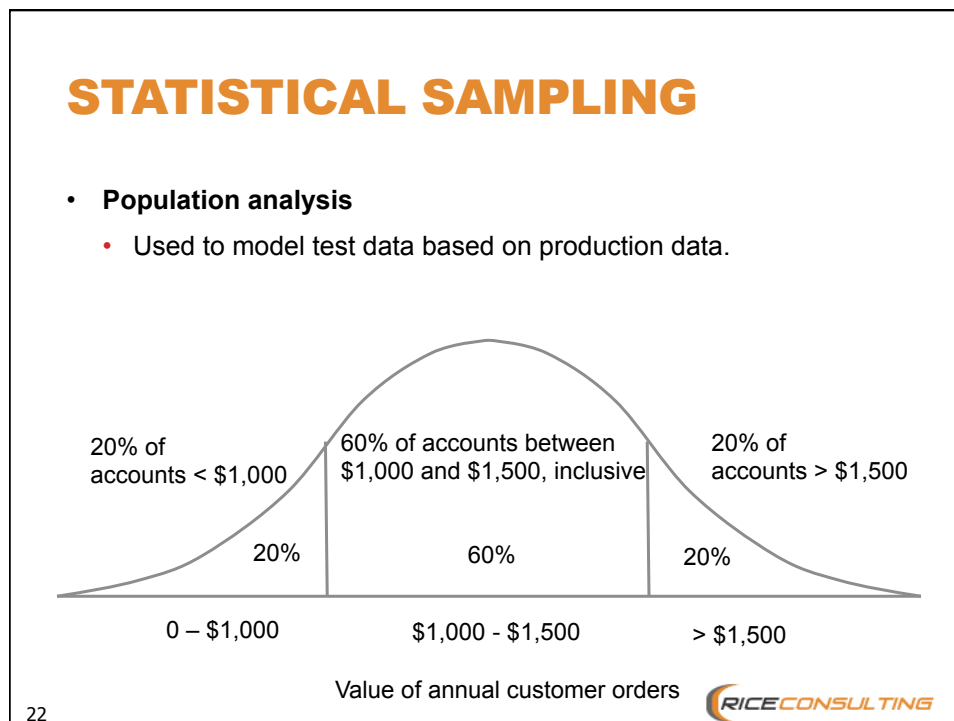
STATISTICAL SAMPLING

• Population analysis

• Used to model test data based on production data.

20% of accounts < $1,000

60% of accounts between $1,000 and $1,500, inclusive

20% of accounts > $1,500

20%

60%

20%

0 – $1,000

$1,000 - $1,500

> $1,500

Value of annual customer orders

RICECONSULTING

22